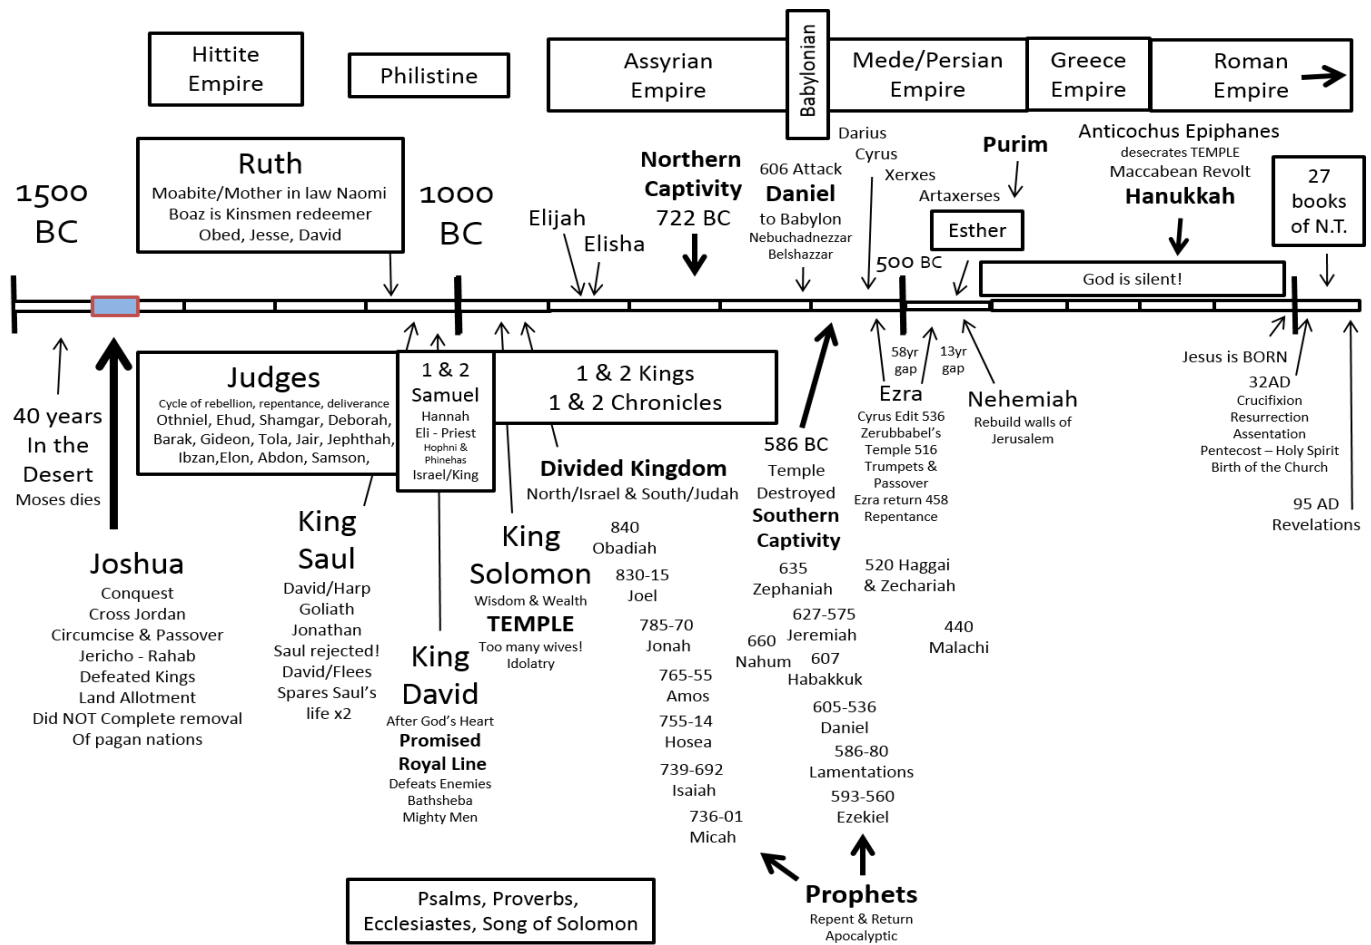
Hittite Empire

Philistine

Assyrian Empire

Babylonian

Mede/Persian Empire

Greece Empire

Roman Empire

1500 BC

Ruth
Moabite/Mother in law Naomi
Boaz is Kinsmen redeemer
Obed, Jesse, David

1000 BC

Elijah
Elisha

Northern Captivity
722 BC

606 Attack
Daniel
to Babylon
Nebuchadnezzar
Belshazzar

Darius
Cyrus
Xerxes
Artaxerses

Purim

Esther

500 BC

Anticochus Epiphanes
desecrates TEMPLE
Maccabean Revolt
Hanukkah

God is silent!

27 books of N.T.

40 years In the Desert
Moses dies

Judges
Cycle of rebellion, repentance, deliverance
Othniel, Ehud, Shamgar, Deborah, Barak, Gideon, Tola, Jair, Jephthah, Ibzan,Elon, Abdon, Samson,

1 & 2 Samuel
Hannah
Eli - Priest
Hophni & Phinehas
Israel/King

1 & 2 Kings
1 & 2 Chronicles

586 BC
Temple Destroyed
Southern Captivity

58yr gap
13yr gap

Ezra
Cyrus Edit 536
Zerubbabel's Temple 516
Trumpets & Passover
Ezra return 458
Repentance

Nehemiah
Rebuild walls of Jerusalem

Jesus is BORN
32AD
Crucifixion
Resurrection
Assentation
Pentecost – Holy Spirit
Birth of the Church

95 AD
Revelations

Divided Kingdom
North/Israel & South/Judah

Joshua
Conquest
Cross Jordan
Circumcise & Passover
Jericho - Rahab
Defeated Kings
Land Allotment
Did NOT Complete removal
Of pagan nations

King Saul
David/Harp
Goliath
Jonathan
Saul rejected!
David/Flees
Spares Saul's life x2

King Solomon
Wisdom & Wealth
TEMPLE
Too many wives!
Idolatry

King David
After God's Heart
Promised Royal Line
Defeats Enemies
Bathsheba
Mighty Men

840 Obadiah
830-15 Joel
785-70 Jonah
765-55 Amos
755-14 Hosea
739-692 Isaiah
736-01 Micah

635 Zephaniah
627-575 Jeremiah
660 Nahum
607 Habakkuk
605-536 Daniel
586-80 Lamentations
593-560 Ezekiel

520 Haggai & Zechariah

440 Malachi

Psalms, Proverbs, Ecclesiastes, Song of Solomon

Prophets
Repent & Return
Apocalyptic